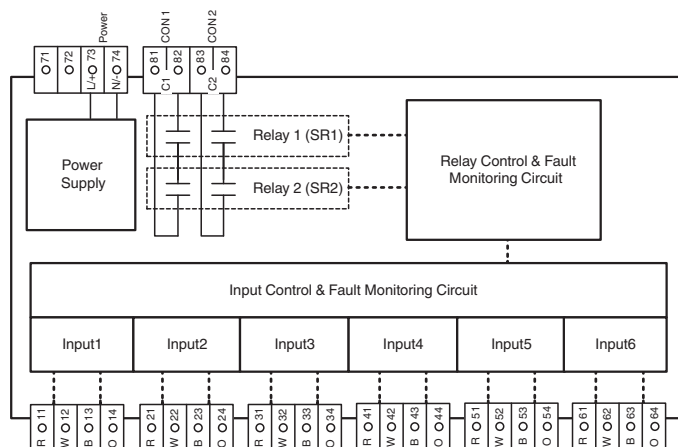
Power
CON1
CON2
71
72
L/+ 73
N/- 74
81
C1 82
83
C2 84

Power Supply

Relay 1 (SR1)
Relay 2 (SR2)

Relay Control & Fault Monitoring Circuit

Input Control & Fault Monitoring Circuit

Input1
Input2
Input3
Input4
Input5
Input6

R 11
W 12
B 13
O 14
R 21
W 22
B 23
O 24
R 31
W 32
B 33
O 34
R 41
W 42
B 43
O 44
R 51
W 52
B 53
O 54
R 61
W 62
B 63
O 64